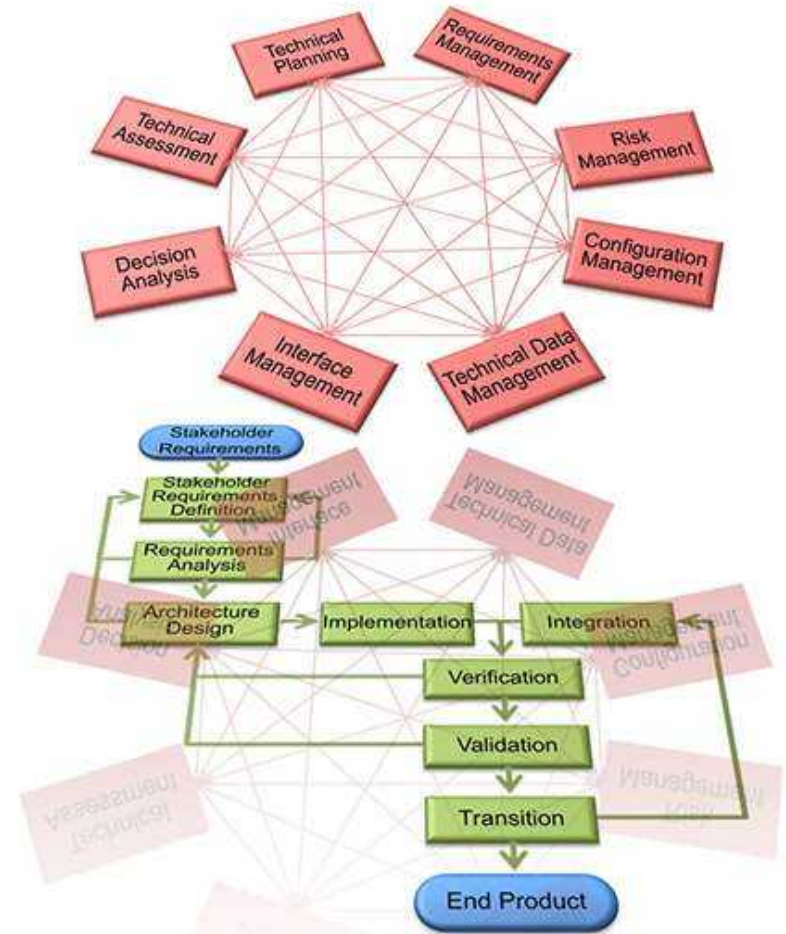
Technical Planning

Requirements Management

Technical Assessment

Risk Management

Decision Analysis

Configuration Management

Interface Management

Technical Data Management

Stakeholder Requirements

Stakeholder Requirements Definition

Requirements Analysis

Architecture Design

Implementation

Integration

Verification

Validation

Transition

End Product